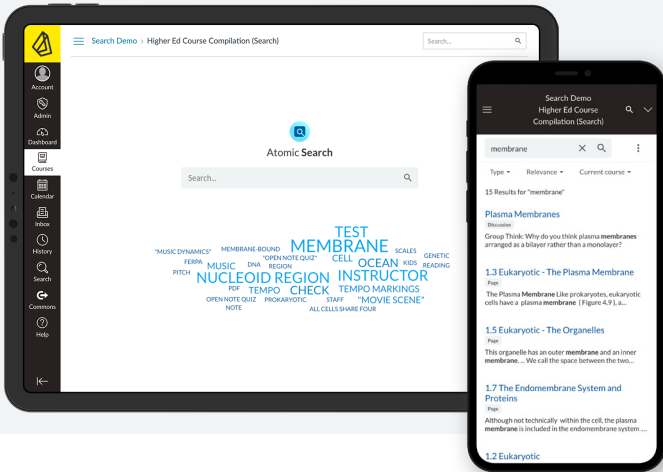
Account
Admin
Dashboard
Courses
Calendar
Inbox
History
Search
Commons
Help

Search Demo > Higher Ed Course Compilation (Search)

Search...

Atomic Search

Search...

TEST
"MUSIC DYNAMICS" MEMBRANE-BOUND MEMBRANE SCALES
FERPA "OPEN NOTE QUIZ" DNA CELL OCEAN KIDS GENETIC
PITCH MUSIC REGION READING
NUCLEOID REGION INSTRUCTOR
PDF TEMPO CHECK TEMPO MARKINGS
OPEN NOTE QUIZ PROKARYOTIC STAFF "MOVIE SCENE"
NOTE ALL CELLS SHARE FOUR

Search Demo
Higher Ed Course Compilation (Search)

membrane

Type ▾ Relevance ▾ Current course ▾

15 Results for "membrane"

Plasma Membranes
Discussion
Group Think: Why do you think plasma **membranes** arranged as a bilayer rather than a monolayer?

1.3 Eukaryotic - The Plasma Membrane
Page
The Plasma **Membrane** Like prokaryotes, eukaryotic cells have a plasma **membrane** (Figure 4.9), a...

1.5 Eukaryotic - The Organelles
Page
This organelle has an outer **membrane** and an inner **membrane**. ... We call the space between the two...

1.7 The Endomembrane System and Proteins
Page
Although not technically within the cell, the plasma **membrane** is included in the endomembrane system ...

1.2 Eukaryotic